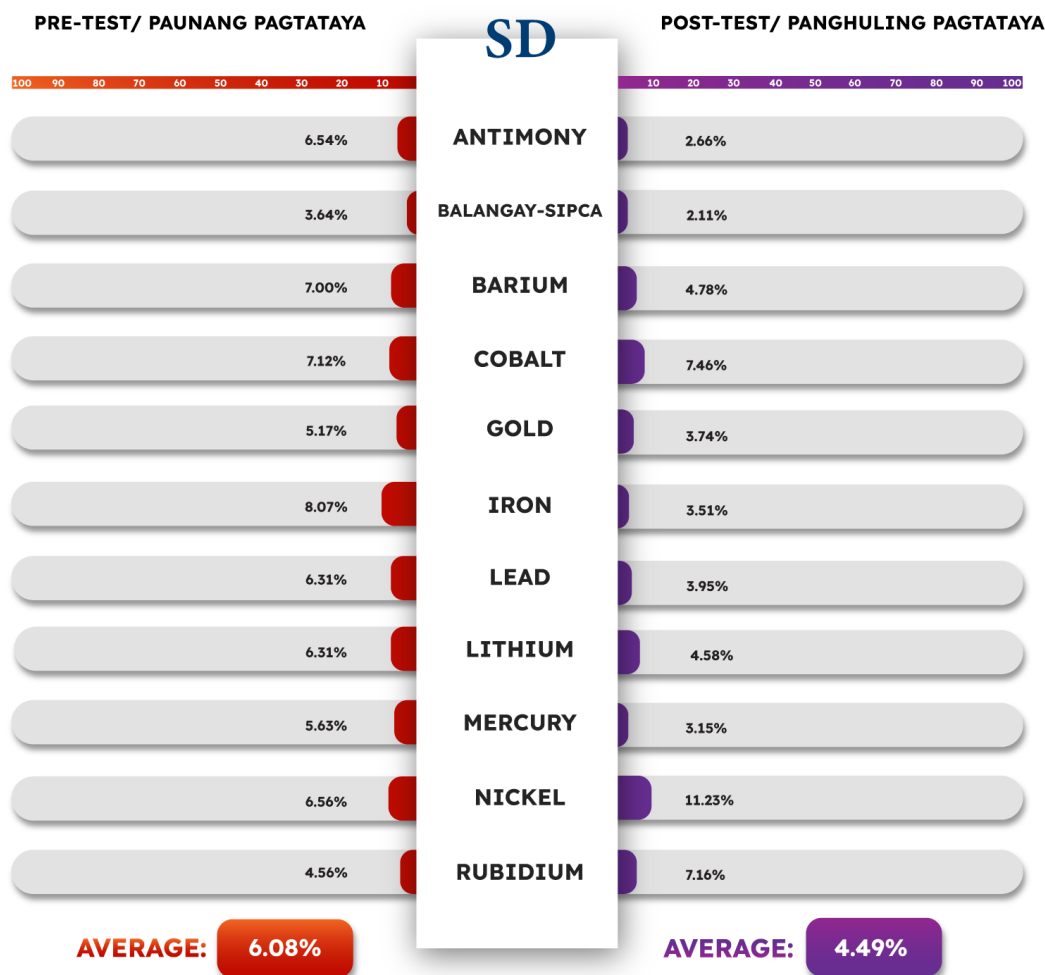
PRE-TEST/ PAUNANG PAGTATAYA

SD

POST-TEST/ PANGHULING PAGTATAYA

100 90 80 70 60 50 40 30 20 10

10 20 30 40 50 60 70 80 90 100

6.54% ANTIMONY 2.66%

3.64% BALANGAY-SIPCA 2.11%

7.00% BARIUM 4.78%

7.12% COBALT 7.46%

5.17% GOLD 3.74%

8.07% IRON 3.51%

6.31% LEAD 3.95%

6.31% LITHIUM 4.58%

5.63% MERCURY 3.15%

6.56% NICKEL 11.23%

4.56% RUBIDIUM 7.16%

AVERAGE: 6.08%

AVERAGE: 4.49%